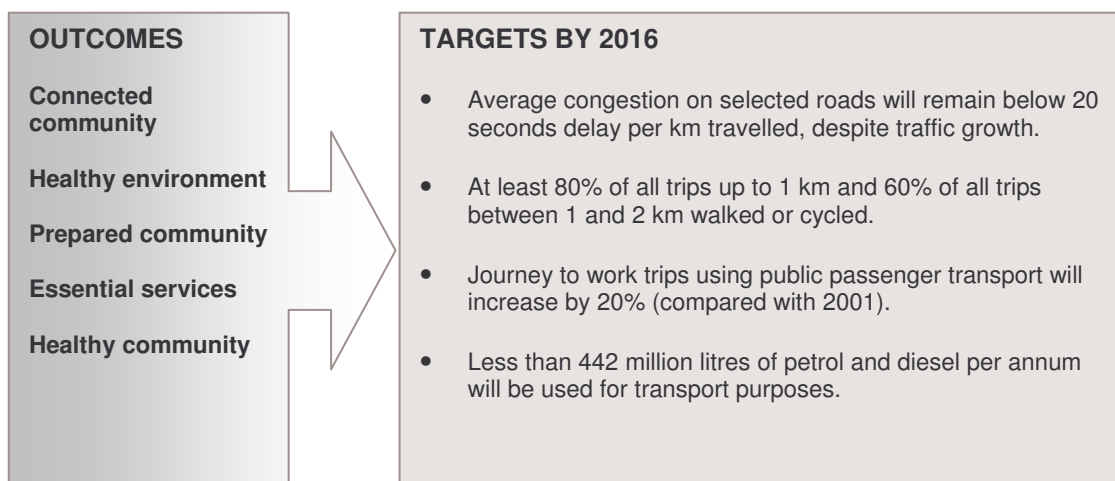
OUTCOMES

Connected community

Healthy environment

Prepared community

Essential services

Healthy community

TARGETS BY 2016

- Average congestion on selected roads will remain below 20 seconds delay per km travelled, despite traffic growth.
- At least 80% of all trips up to 1 km and 60% of all trips between 1 and 2 km walked or cycled.
- Journey to work trips using public passenger transport will increase by 20% (compared with 2001).
- Less than 442 million litres of petrol and diesel per annum will be used for transport purposes.